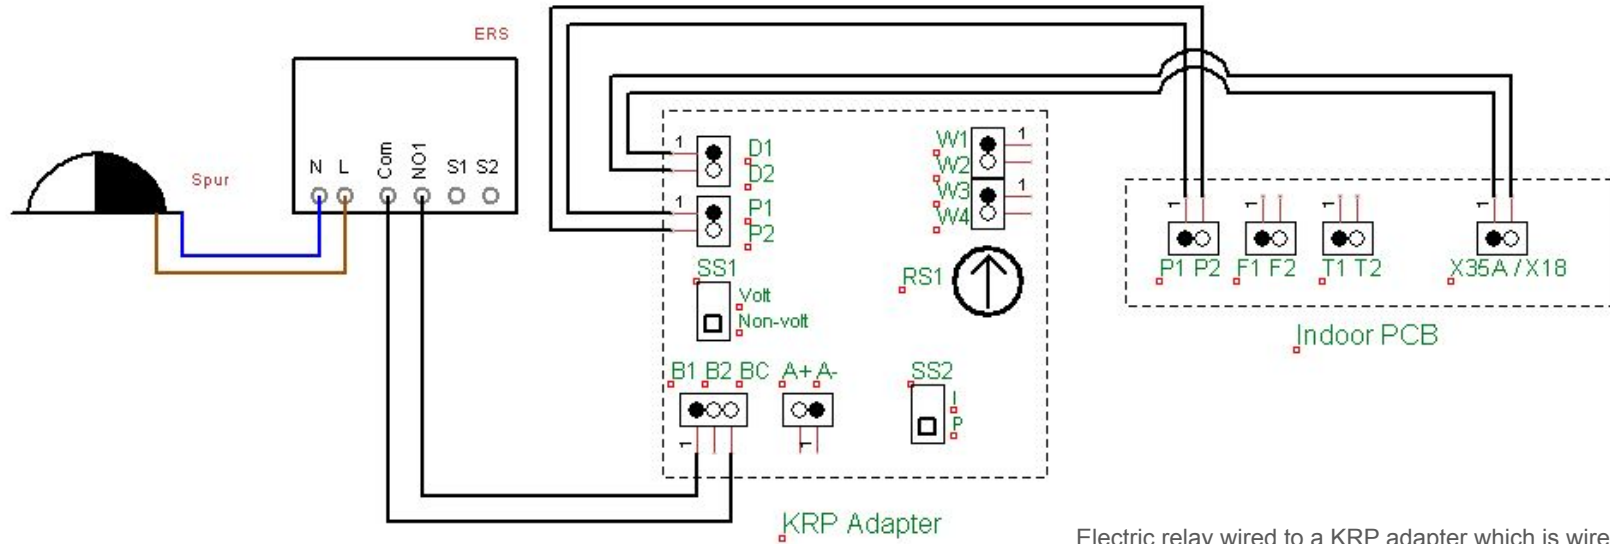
ERS

Spur

N L Com NO1 S1 S2

1 D1 D2

1 P1 P2

W1 1 W2 W3 1 W4

SS1 Volt Non-volt

RS1

B1 B2 BC A+ A-

1 1

SS2 I P

KRP Adapter

1 P1 P2 1 F1 F2 1 T1 T2 1 X35A / X18

Indoor PCB

Electric relay wired to a KRP adapter which is wire